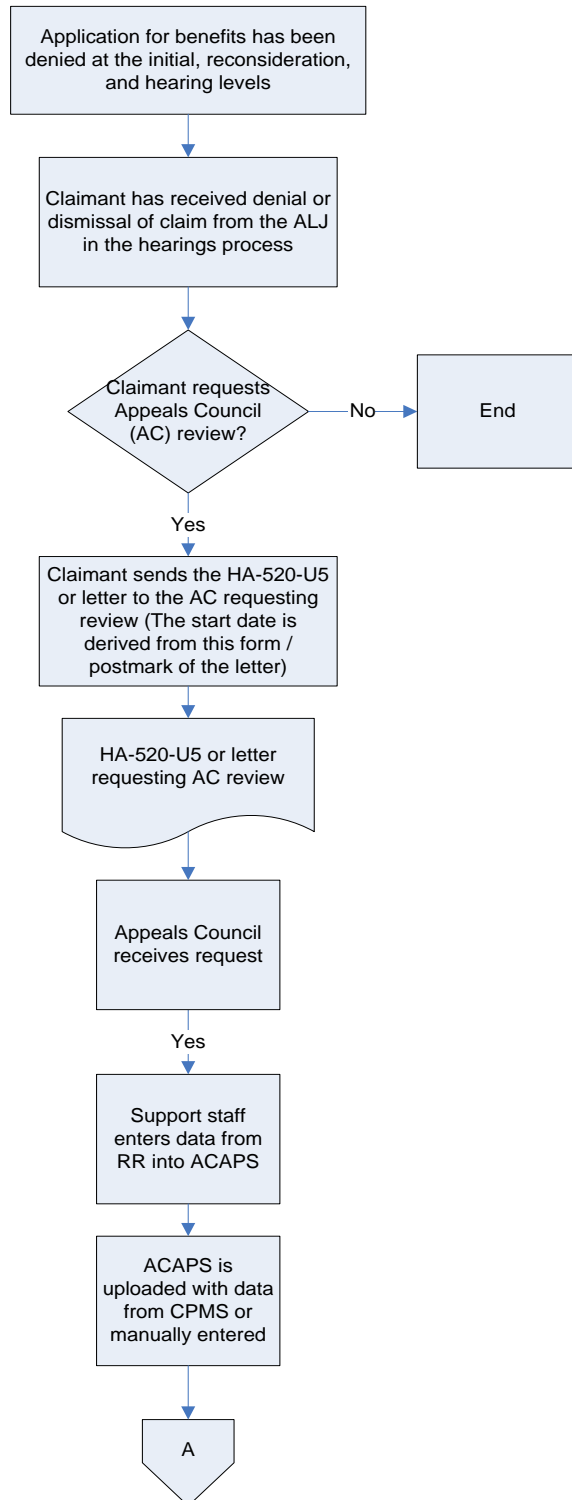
Application for benefits has been denied at the initial, reconsideration, and hearing levels

Claimant has received denial or dismissal of claim from the ALJ in the hearings process

Claimant requests Appeals Council (AC) review?

No

End

Yes

Claimant sends the HA-520-U5 or letter to the AC requesting review (The start date is derived from this form / postmark of the letter)

HA-520-U5 or letter requesting AC review

Appeals Council receives request

Yes

Support staff enters data from RR into ACAPS

ACAPS is uploaded with data from CPMS or manually entered

A